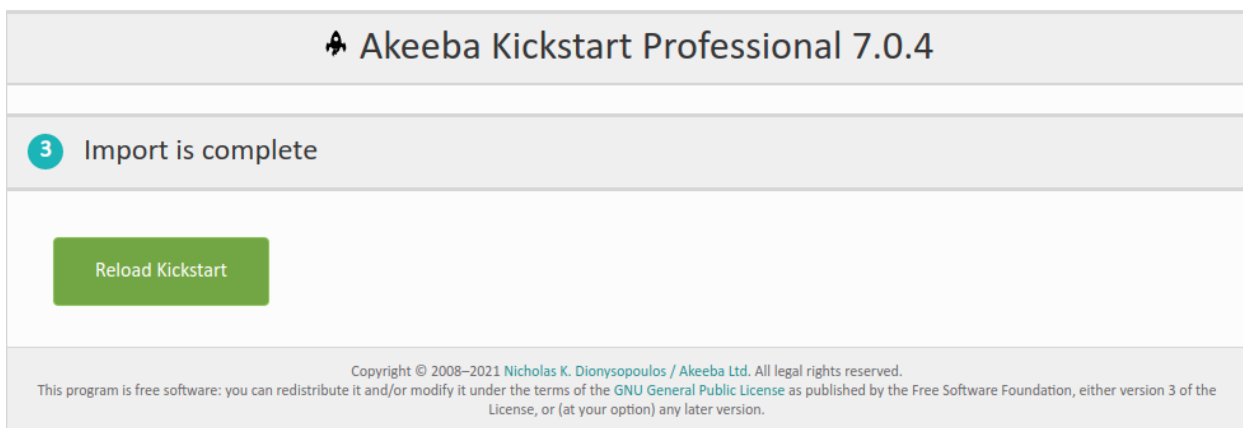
Akeeba Kickstart Professional 7.0.4

3 Import is complete

Reload Kickstart

Copyright © 2008–2021 Nicholas K. Dionysopoulos / Akeeba Ltd. All legal rights reserved.
This program is free software: you can redistribute it and/or modify it under the terms of the GNU General Public License as published by the Free Software Foundation, either version 3 of the License, or (at your option) any later version.